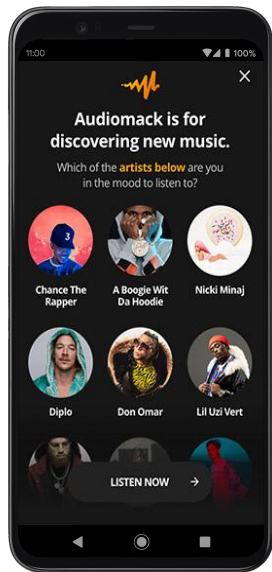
11:00

100%

Audiomack is for discovering new music.

Which of the artists below are you in the mood to listen to?

Chance The Rapper

A Boogie Wit Da Hoodie

Nicki Minaj

Diplo

Don Omar

Lil Uzi Vert

LISTEN NOW